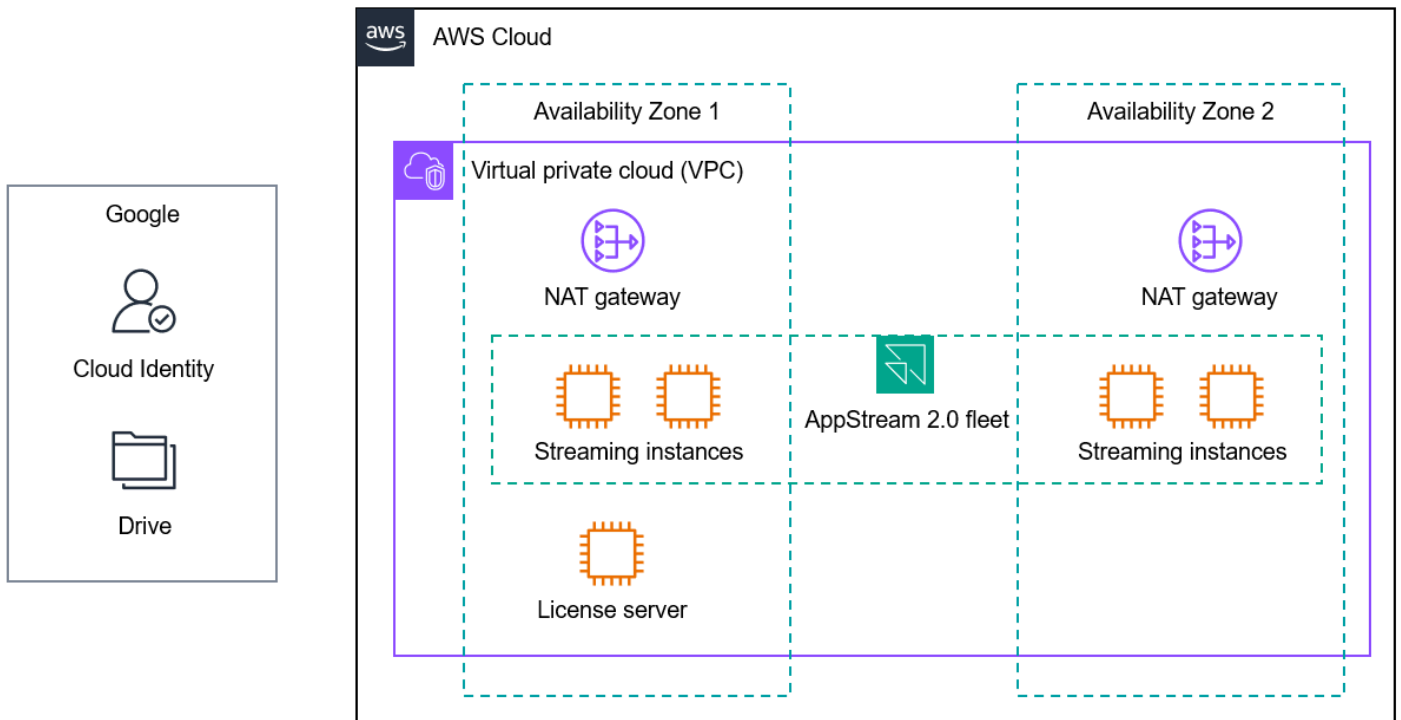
Google

Cloud Identity

Drive

aws

AWS Cloud

Availability Zone 1

Availability Zone 2

Virtual private cloud (VPC)

NAT gateway

NAT gateway

Streaming instances

AppStream 2.0 fleet

Streaming instances

License server